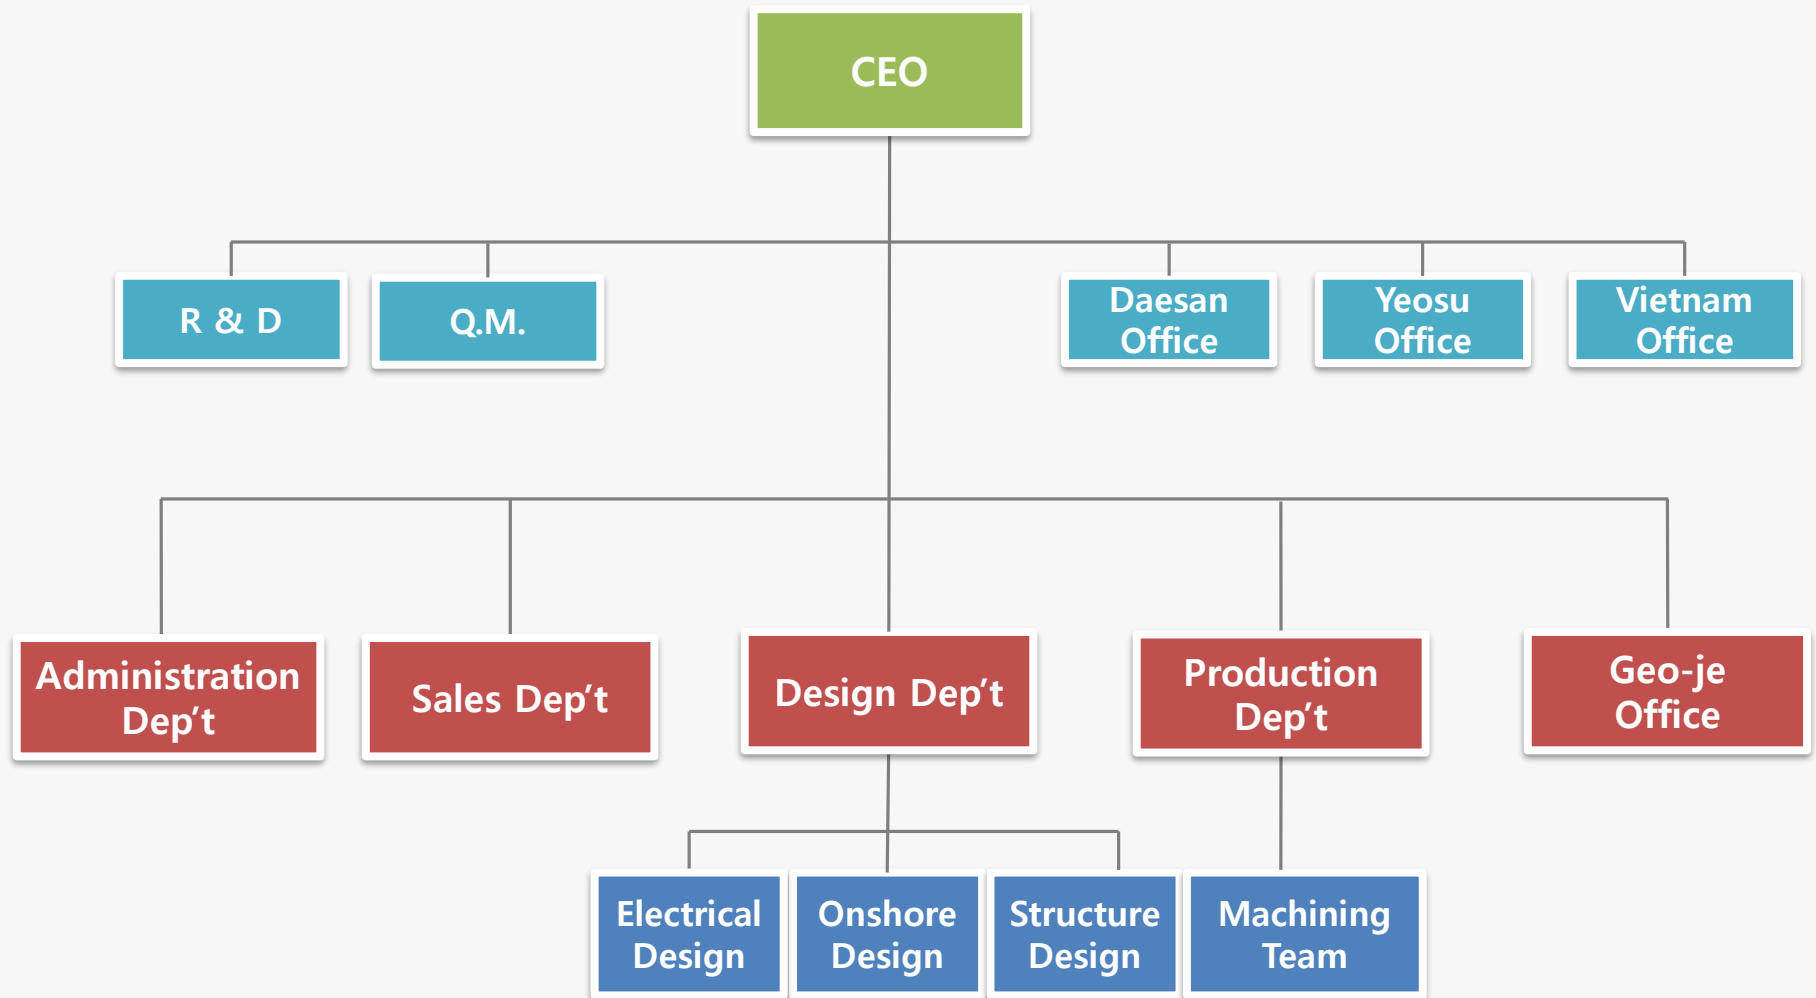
CEO

R & D

Q.M.

Daesan Office

Yeosu Office

Vietnam Office

Administration Dep't

Sales Dep't

Design Dep't

Production Dep't

Geo-je Office

Electrical Design

Onshore Design

Structure Design

Machining Team